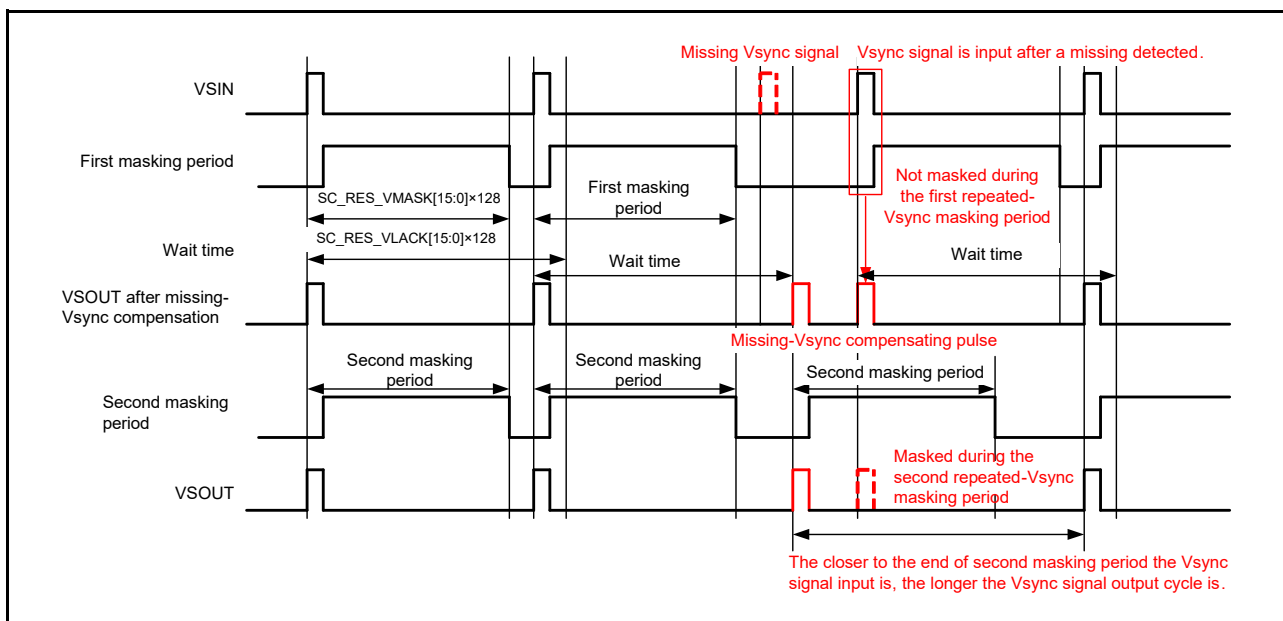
Missing Vsync signal

Vsync signal is input after a missing detected.

VSIN

First masking period

SC_RES_VMASK[15:0]×128

First masking period

Not masked during the first repeated-Vsync masking period

Wait time

SC_RES_VLACK[15:0]×128

Wait time

Wait time

VSOUT after missing-Vsync compensation

Missing-Vsync compensating pulse

Second masking period

Second masking period

Second masking period

Second masking period

Masked during the second repeated-Vsync masking period

VSOUT

The closer to the end of second masking period the Vsync signal input is, the longer the Vsync signal output cycle is.